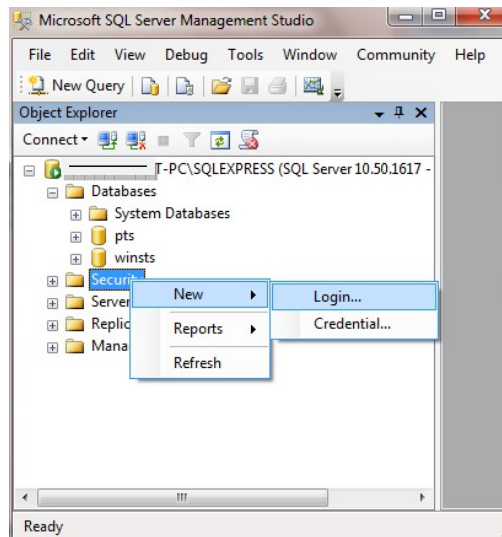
Microsoft SQL Server Management Studio

File Edit View Debug Tools Window Community Help

New Query

Object Explorer

Connect

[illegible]T-PC\SQLEXPRESS (SQL Server 10.50.1617 -

Databases

System Databases

pts

winsts

Securi

Server

Replic

Mana

New

Reports

Refresh

Login...

Credential...

Ready